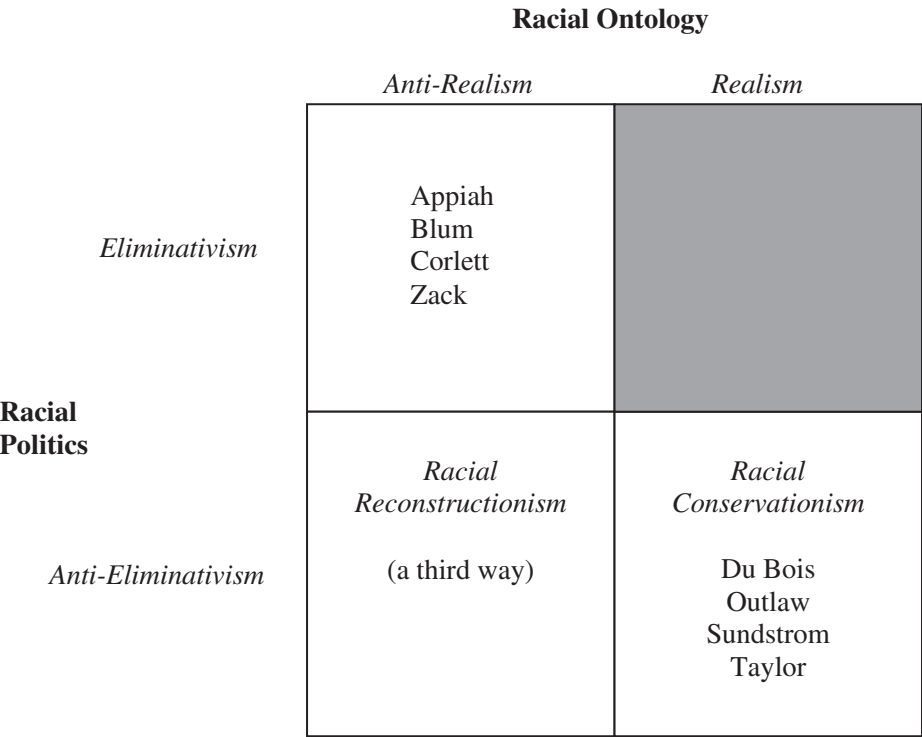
**Racial Ontology**

| Racial Politics | *Anti-Realism* | *Realism* |
|---|---|---|
| *Eliminativism* | Appiah Blum Corlett Zack | |
| *Anti-Eliminativism* | *Racial Reconstructionism* (a third way) | *Racial Conservationism* Du Bois Outlaw Sundstrom Taylor |